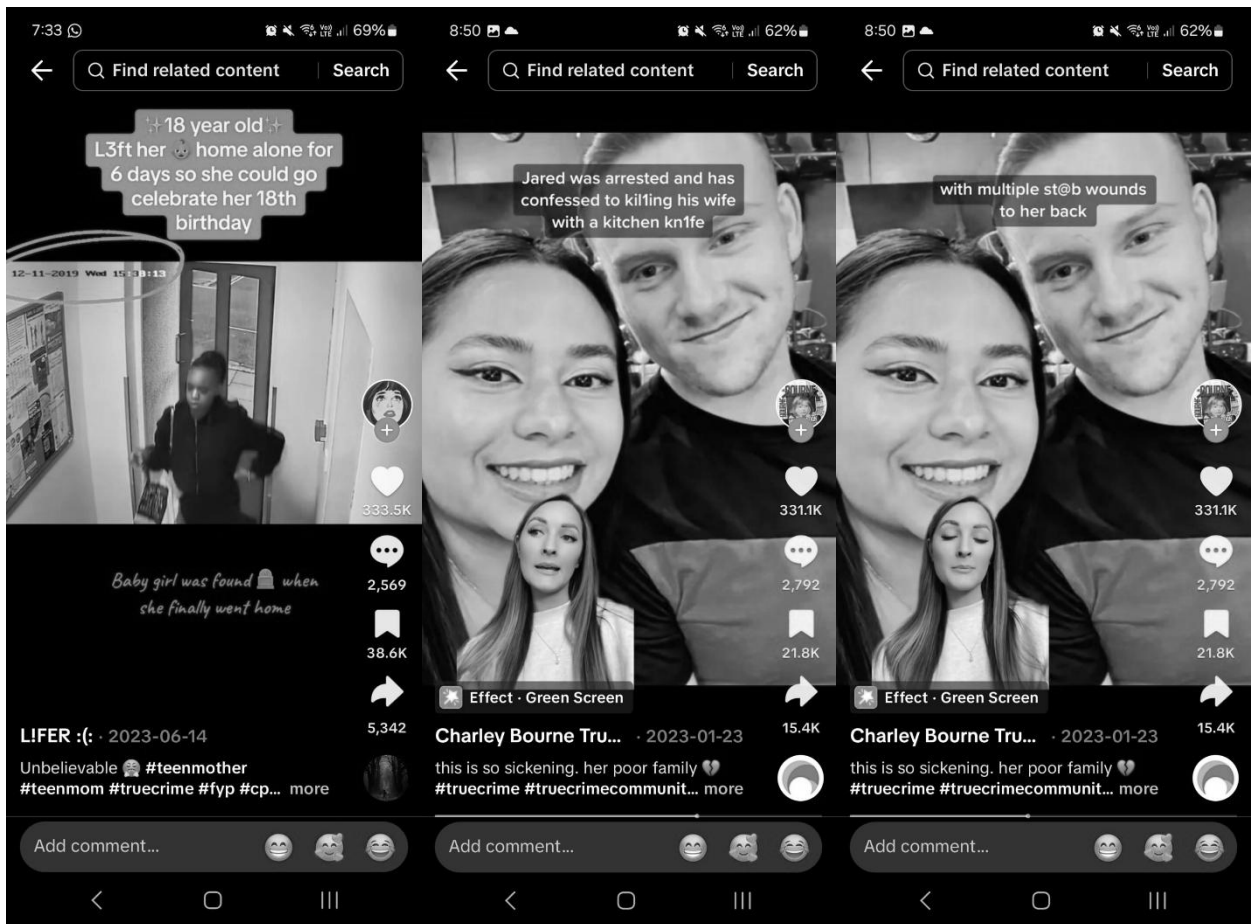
7:33 69%

Find related content Search

✨18 year old✨ L3ft her 👶 home alone for 6 days so she could go celebrate her 18th birthday

12-11-2019 Wed 15:33:13

333.5K

Baby girl was found 🪦 when she finally went home

2,569

38.6K

5,342

L!FER :(: · 2023-06-14

Unbelievable 😱 #teenmother #teenmom #truecrime #fyp #cp... more

Add comment...

8:50 62%

Find related content Search

Jared was arrested and has confessed to kil1ing his wife with a kitchen kn1fe

331.1K

2,792

21.8K

Effect · Green Screen

15.4K

Charley Bourne Tru... · 2023-01-23

this is so sickening. her poor family 💔 #truecrime #truecrimecommunit... more

Add comment...

8:50 62%

Find related content Search

with multiple st@b wounds to her back

331.1K

2,792

21.8K

Effect · Green Screen

15.4K

Charley Bourne Tru... · 2023-01-23

this is so sickening. her poor family 💔 #truecrime #truecrimecommunit... more

Add comment...